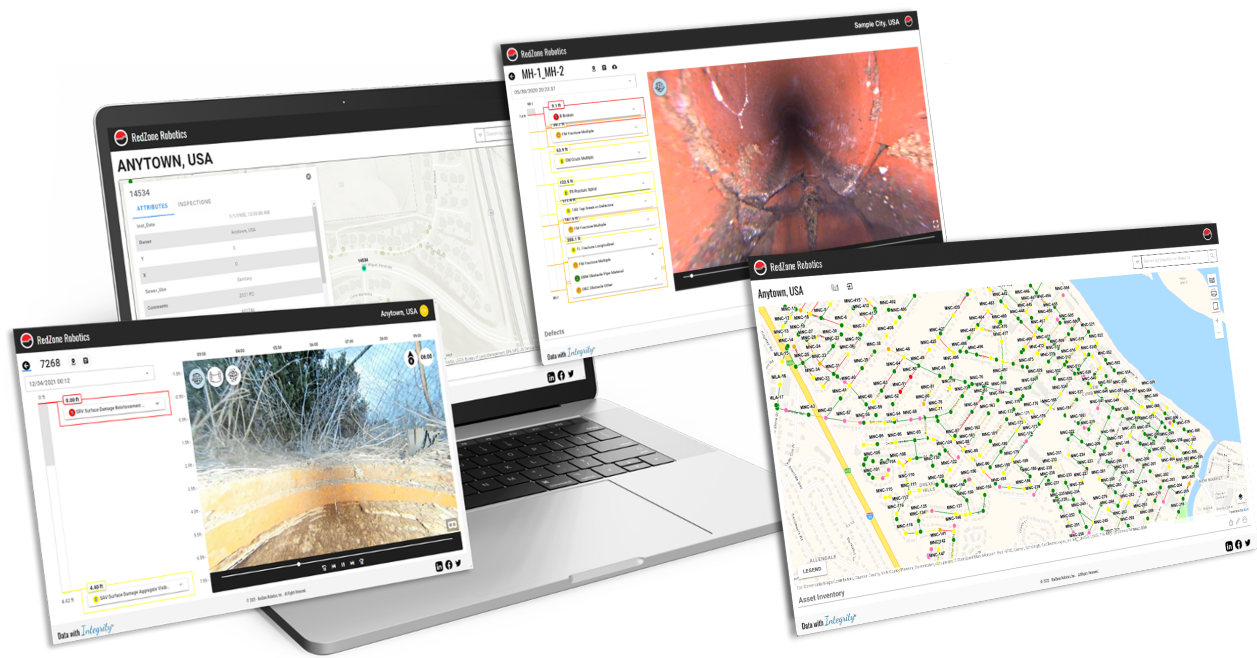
RedZone Robotics

ANYTOWN, USA

14534

ATTRIBUTES INSPECTIONS

Owner

Y

X

Comments

14534

RedZone Robotics

Sample City, USA

MH-1_MH-2

05/30/2020 20:23:57

5.1 ft

B Broken

FM Fracture Multiple

62.9 ft

CM Crack Multiple

103.5 ft

FS Fracture Spiral

TFD Tap Break-in Defective

FM Fracture Multiple

FL Fracture Longitudinal

FM Fracture Multiple

OBM Obstacle Pipe Material

OBZ Obstacle Other

Defects

Data with Integrity

RedZone Robotics

Anytown, USA

7268

12/04/2021 06:12

0 ft

6.00 ft

SAV Surface Damage Reinforcement ...

4.40 ft

SAV Surface Damage Aggregate Visib...

06:00

© 2021 RedZone Robotics, Inc. All Rights Reserved.

Data with Integrity

RedZone Robotics

Anytown, USA

LEGEND

ALLENDALE

Asset Inventory

Data with Integrity